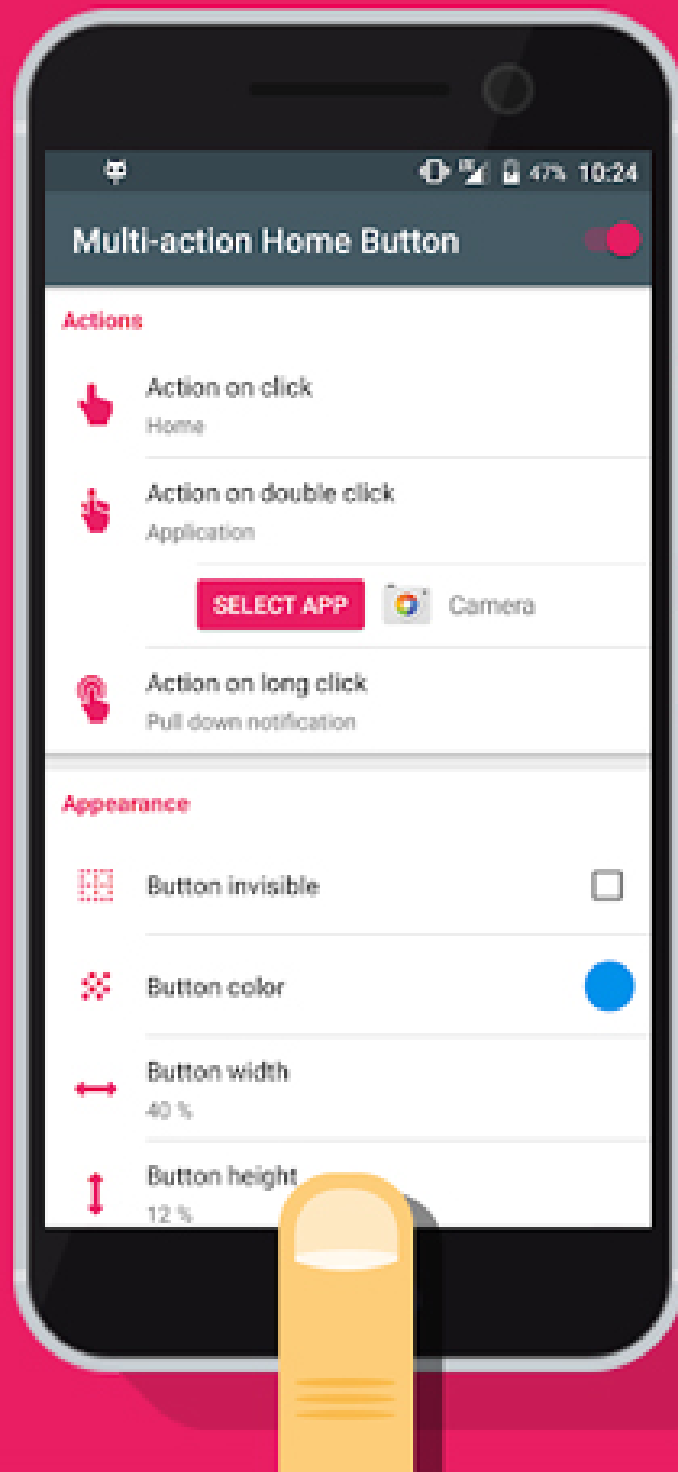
47% 10:24

Multi-action Home Button

Actions

Action on click
Home

Action on double click
Application

SELECT APP Camera

Action on long click
Pull down notification

Appearance

Button invisible

Button color

Button width
40 %

Button height
12 %